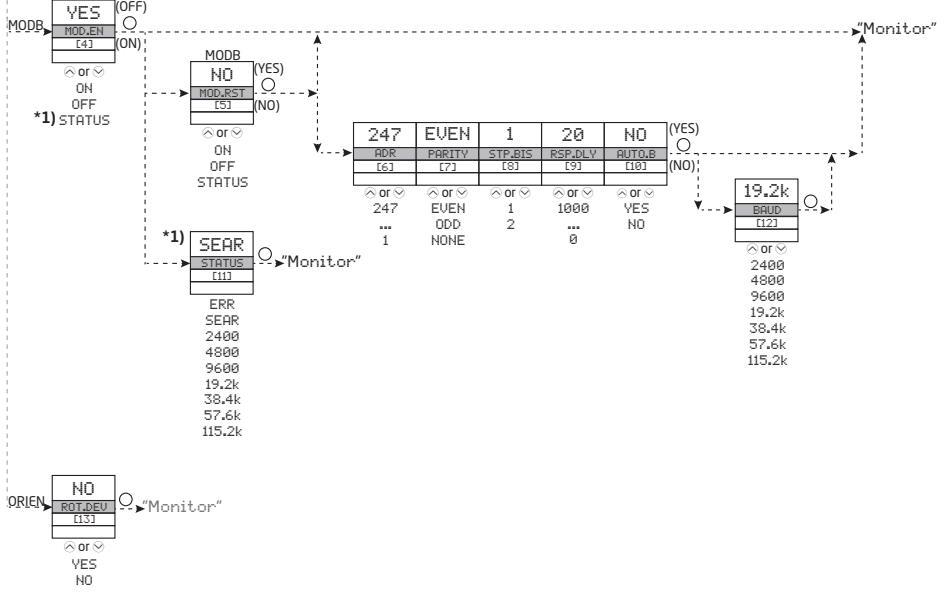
MODB
YES
MOD.EN
[4]
(OFF)
(ON)
"Monitor"
or
ON
OFF
*1) STATUS

MODB
NO
MOD.RST
[5]
(YES)
(NO)
or
ON
OFF
STATUS

247
ADR
[6]
or
247
...
1

EVEN
PARITY
[7]
or
EVEN
ODD
NONE

1
STP.BIS
[8]
or
1
2

20
RSP.DLY
[9]
or
1000
...
0

NO
AUTO.B
[10]
(YES)
(NO)
or
YES
NO

19.2k
BAUD
[12]
or
2400
4800
9600
19.2k
38.4k
57.6k
115.2k

*1)
SEAR
STATUS
[11]
"Monitor"
ERR
SEAR
2400
4800
9600
19.2k
38.4k
57.6k
115.2k

ORIEN
NO
ROT.DEV
[13]
"Monitor"
or
YES
NO